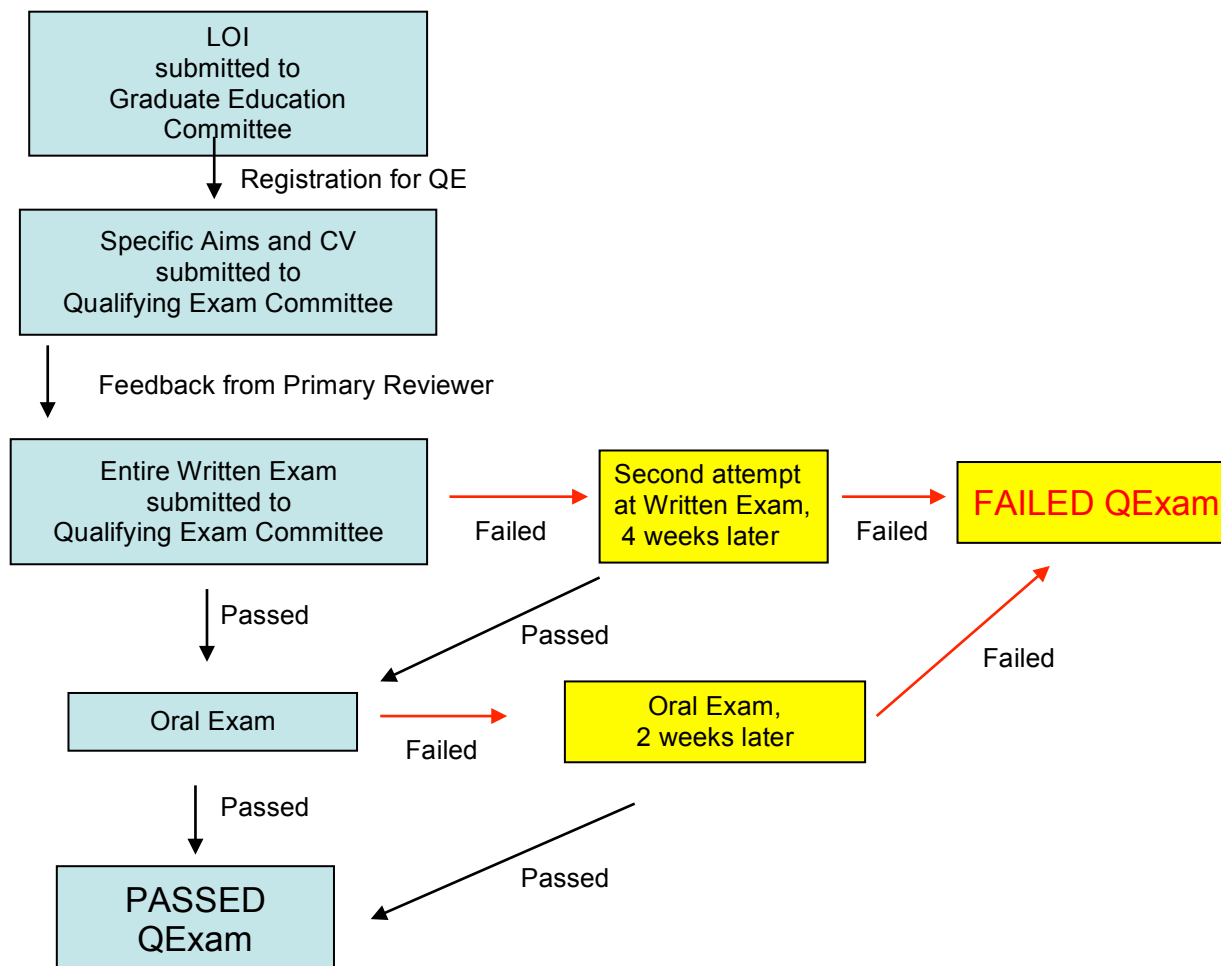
LOI
submitted to
Graduate Education
Committee

Registration for QE

Specific Aims and CV
submitted to
Qualifying Exam Committee

Feedback from Primary Reviewer

Entire Written Exam
submitted to
Qualifying Exam Committee

Failed

Second attempt
at Written Exam,
4 weeks later

Failed

FAILED QExam

Passed

Passed

Failed

Oral Exam

Failed

Oral Exam,
2 weeks later

Passed

Passed

PASSED
QExam